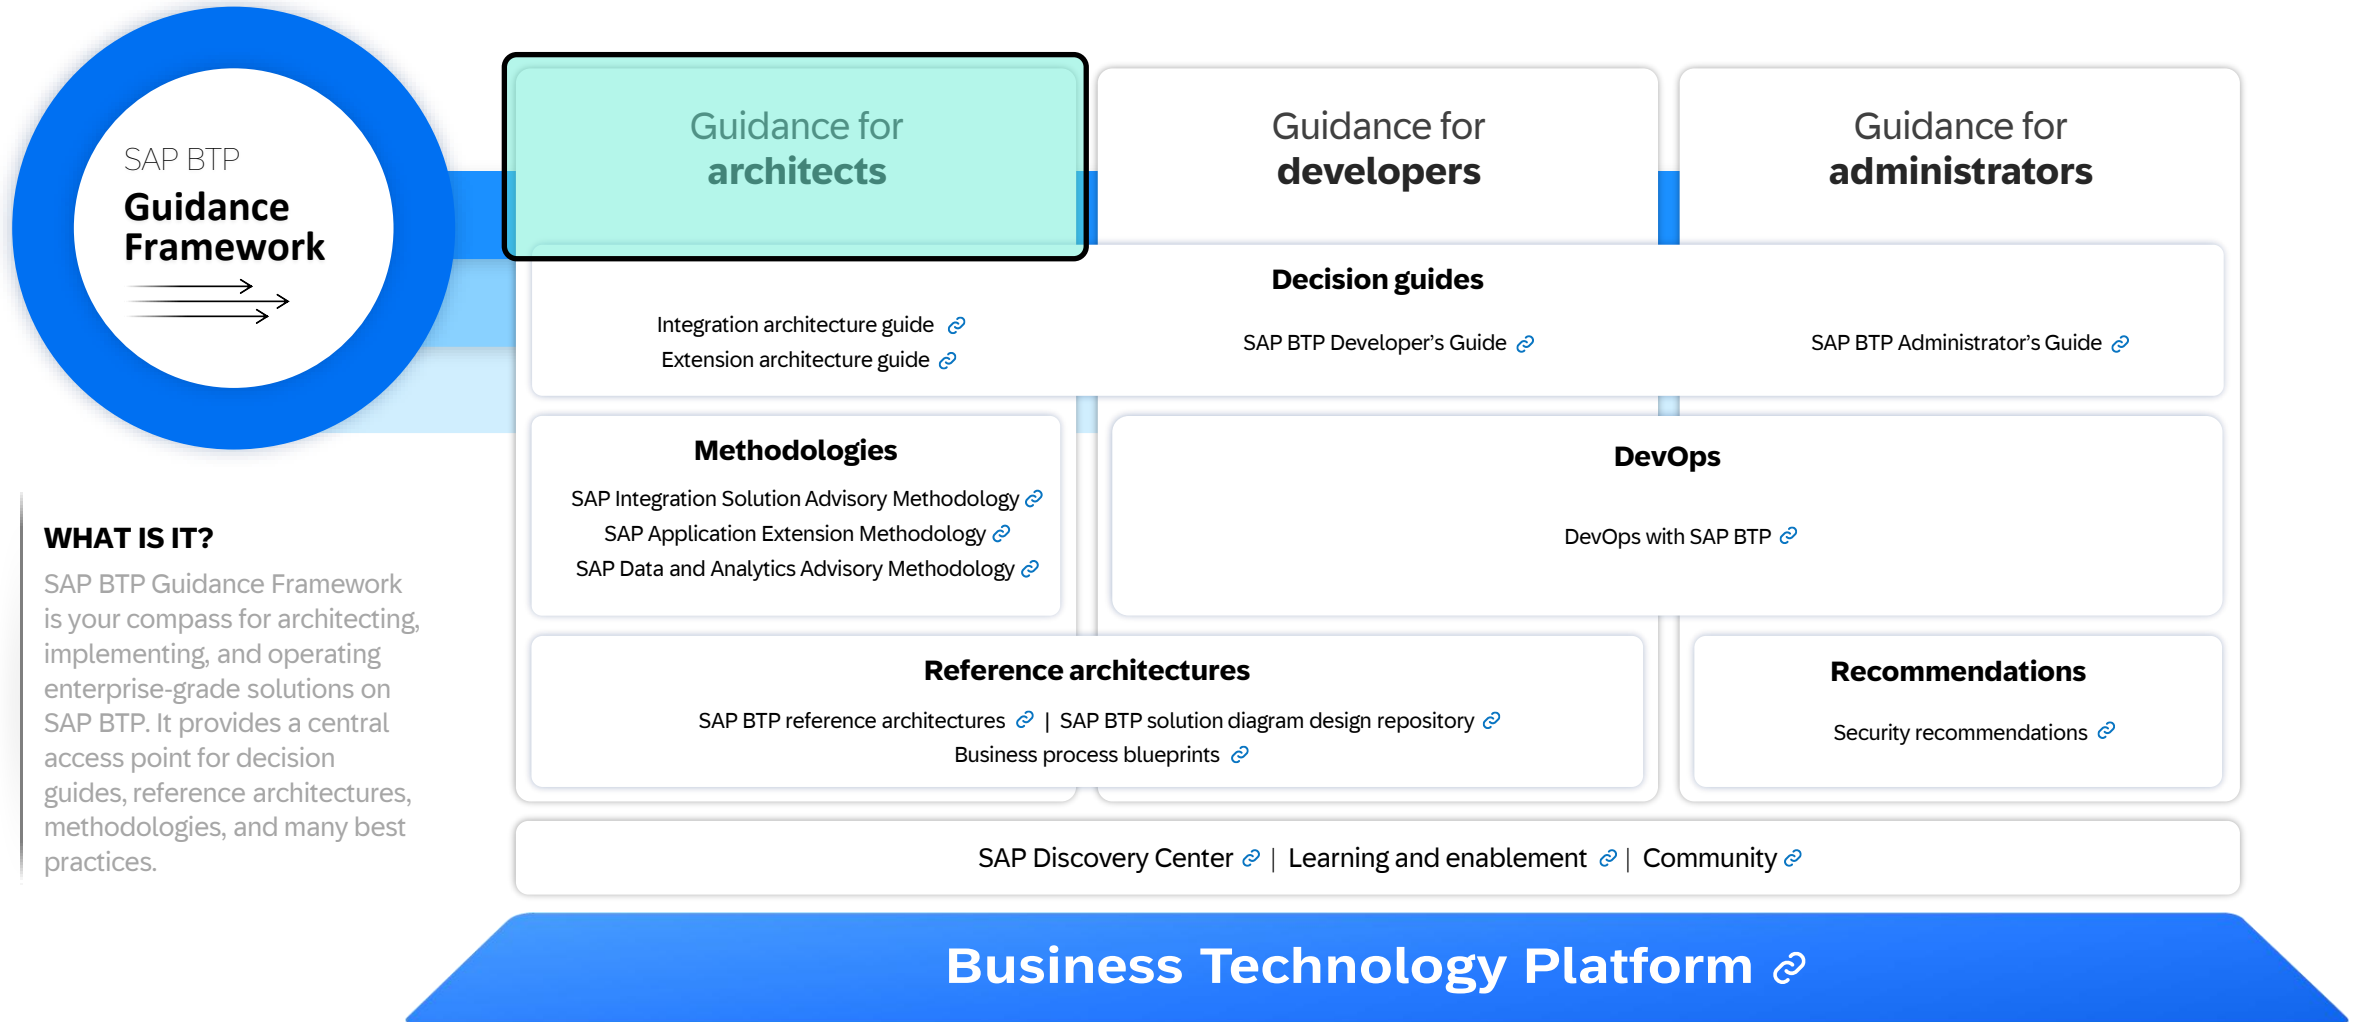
SAP BTP
Guidance Framework

WHAT IS IT?

SAP BTP Guidance Framework is your compass for architecting, implementing, and operating enterprise-grade solutions on SAP BTP. It provides a central access point for decision guides, reference architectures, methodologies, and many best practices.

Guidance for architects

Guidance for developers

Guidance for administrators

Decision guides

Integration architecture guide
Extension architecture guide

SAP BTP Developer's Guide

SAP BTP Administrator's Guide

Methodologies

SAP Integration Solution Advisory Methodology
SAP Application Extension Methodology
SAP Data and Analytics Advisory Methodology

DevOps

DevOps with SAP BTP

Reference architectures

SAP BTP reference architectures | SAP BTP solution diagram design repository
Business process blueprints

Recommendations

Security recommendations

SAP Discovery Center | Learning and enablement | Community

Business Technology Platform